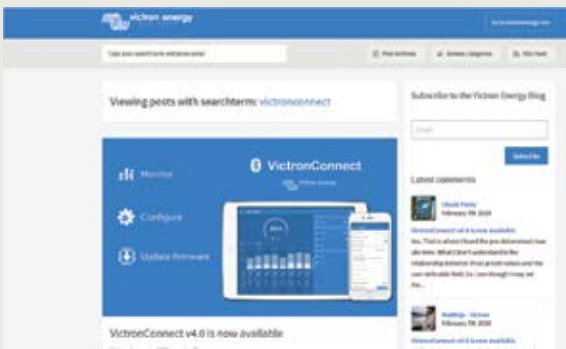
victron energy

Type your search term and press enter

Post Archives

Browse Categories

RSS Feed

Viewing posts with searchterm: victronconnect

Monitor

Configure

Update Firmware

VictronConnect

victron energy

VictronConnect v4.0 is now available

Subscribe to the Victron Energy Blog

Email

Subscribe

Latest comments

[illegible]
February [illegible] 2019

VictronConnect v4.0 is now available

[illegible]

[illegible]
February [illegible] 2019

VictronConnect v4.0 is now available